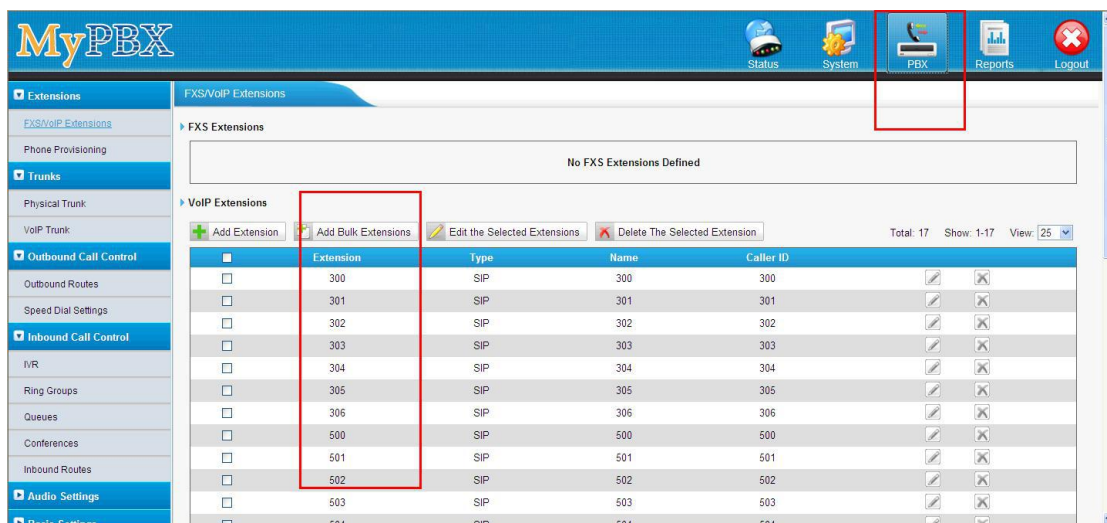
MyPBX

Status System PBX Reports Logout

Extensions
FXS/VoIP Extensions
Phone Provisioning
Trunks
Physical Trunk
VoIP Trunk
Outbound Call Control
Outbound Routes
Speed Dial Settings
Inbound Call Control
IVR
Ring Groups
Queues
Conferences
Inbound Routes
Audio Settings

FXS/VoIP Extensions

FXS Extensions

No FXS Extensions Defined

VoIP Extensions

Add Extension | Add Bulk Extensions | Edit the Selected Extensions | Delete The Selected Extension

Total: 17 Show: 1-17 View: 25

| | Extension | Type | Name | Caller ID |
|---|---|---|---|---|
| | 300 | SIP | 300 | 300 |
| | 301 | SIP | 301 | 301 |
| | 302 | SIP | 302 | 302 |
| | 303 | SIP | 303 | 303 |
| | 304 | SIP | 304 | 304 |
| | 305 | SIP | 305 | 305 |
| | 306 | SIP | 306 | 306 |
| | 500 | SIP | 500 | 500 |
| | 501 | SIP | 501 | 501 |
| | 502 | SIP | 502 | 502 |
| | 503 | SIP | 503 | 503 |